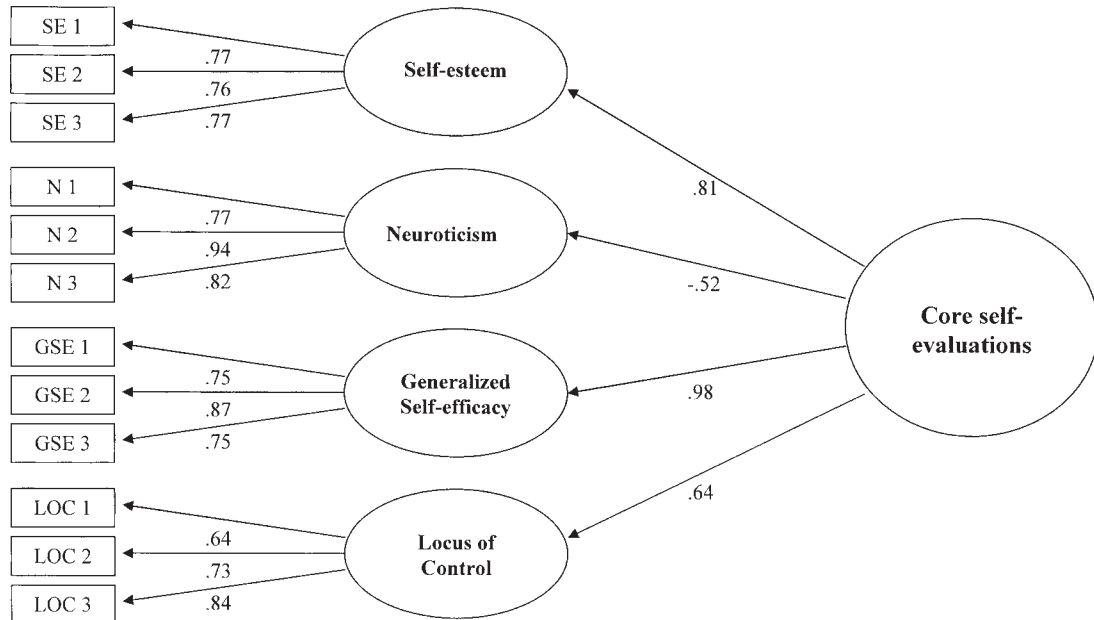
SE 1
.77
SE 2
.76
SE 3
.77
Self-esteem

N 1
.77
N 2
.94
N 3
.82
Neuroticism

GSE 1
.75
GSE 2
.87
GSE 3
.75
Generalized Self-efficacy

LOC 1
.64
LOC 2
.73
LOC 3
.84
Locus of Control

.81
-.52
.98
.64

Core self-evaluations